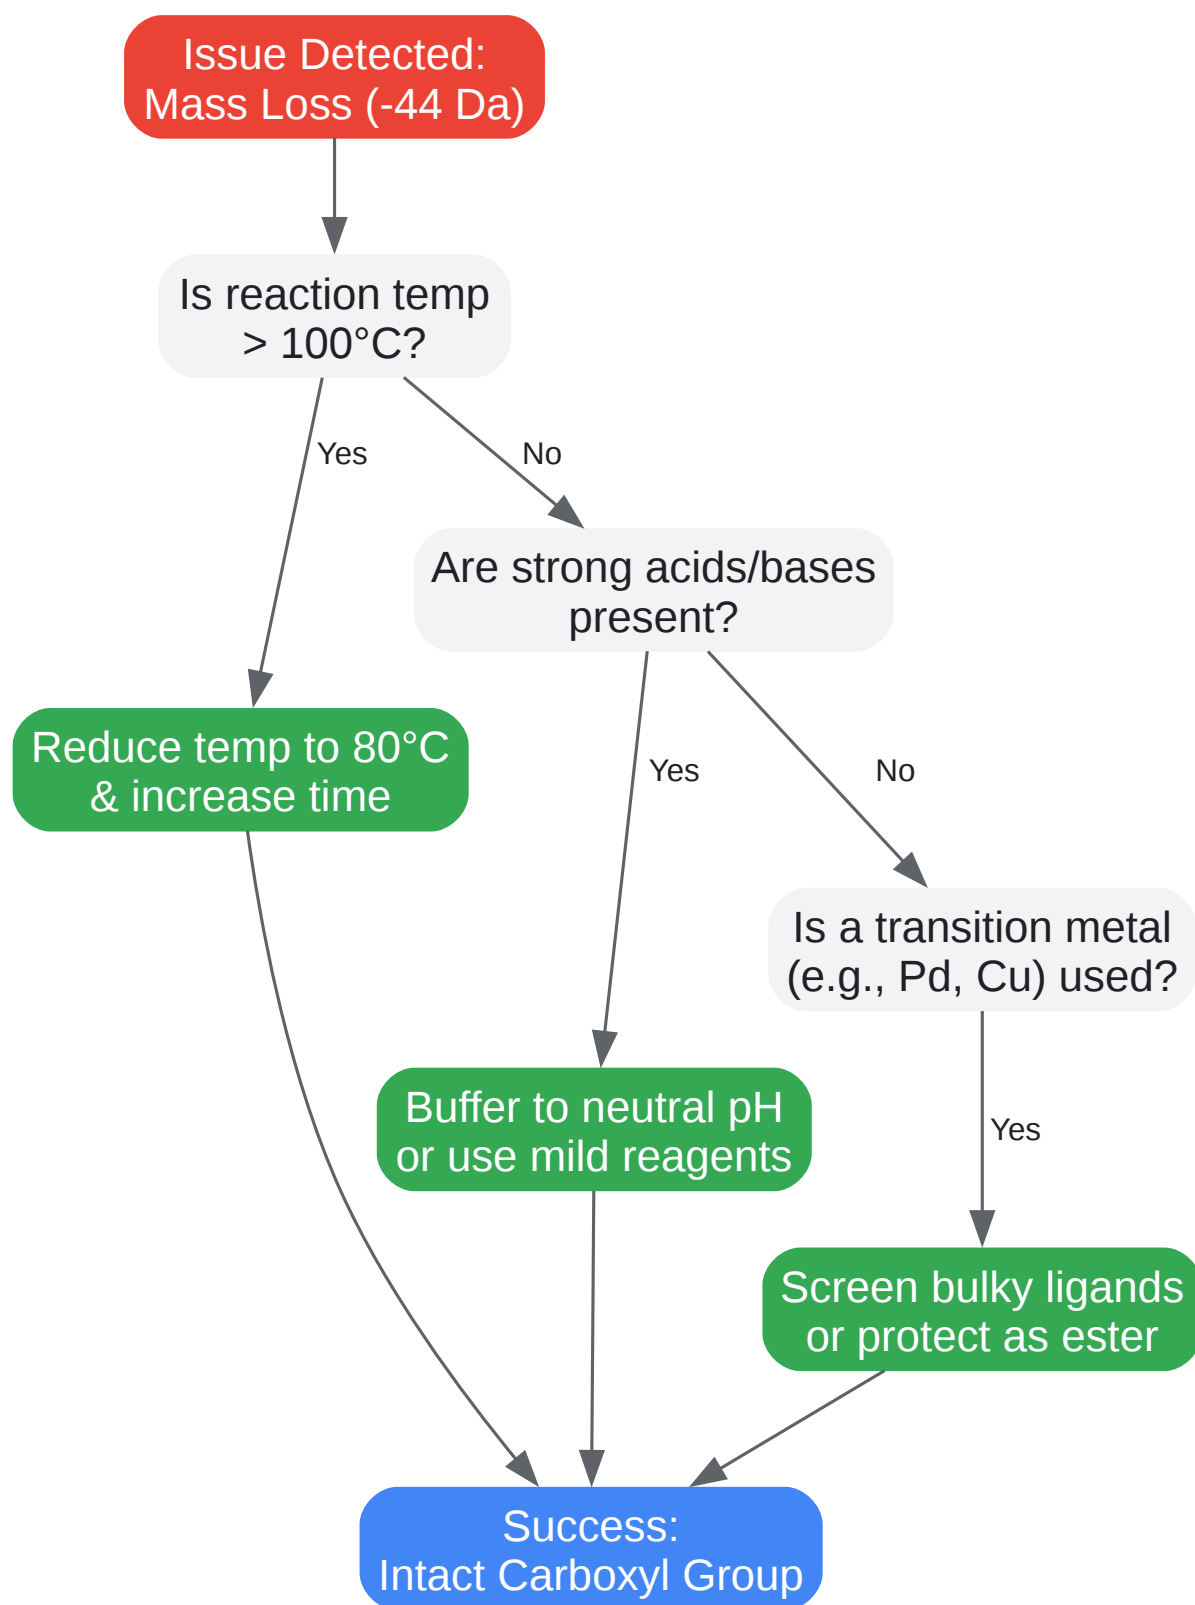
Issue Detected:
Mass Loss (-44 Da)

Is reaction temp
> 100°C?

Yes

No

Reduce temp to 80°C
& increase time

Are strong acids/bases
present?

Yes

No

Buffer to neutral pH
or use mild reagents

Is a transition metal
(e.g., Pd, Cu) used?

Yes

Screen bulky ligands
or protect as ester

Success:
Intact Carboxyl Group